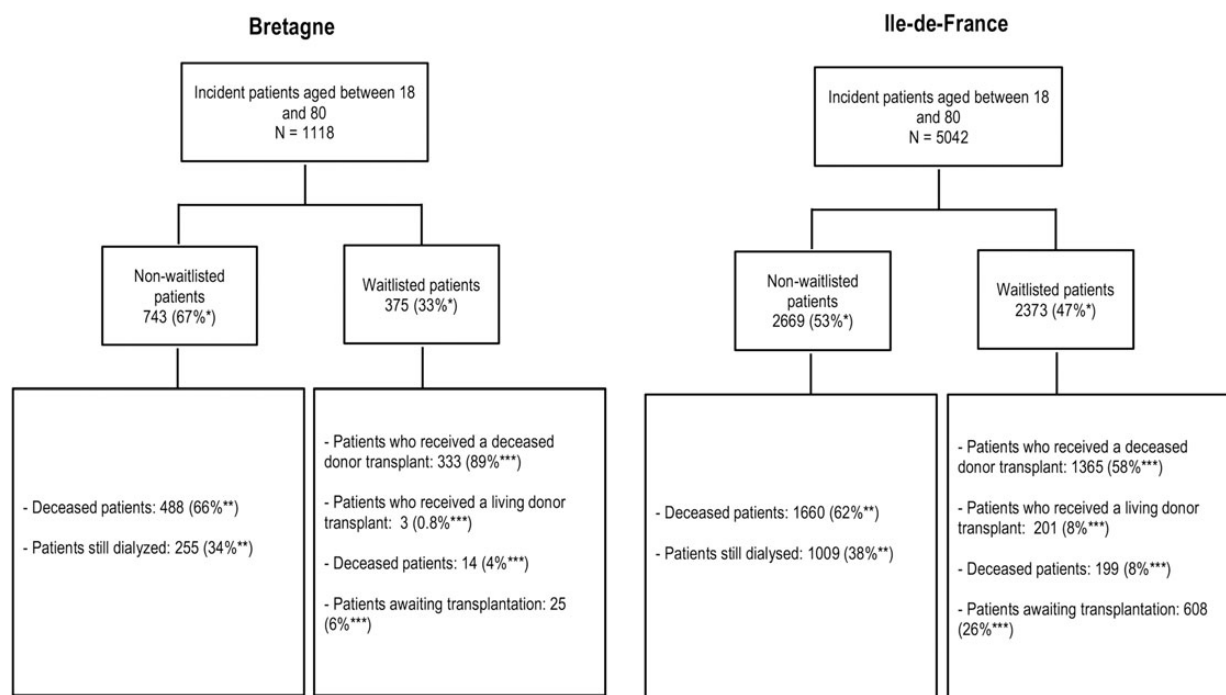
Bretagne

Incident patients aged between 18 and 80
N = 1118

Non-waitlisted patients
743 (67%*)

Waitlisted patients
375 (33%*)

- Deceased patients: 488 (66%**)

- Patients still dialyzed: 255 (34%**)

- Patients who received a deceased donor transplant: 333 (89%***)

- Patients who received a living donor transplant: 3 (0.8%***)

- Deceased patients: 14 (4%***)

- Patients awaiting transplantation: 25 (6%***)

Ile-de-France

Incident patients aged between 18 and 80
N = 5042

Non-waitlisted patients
2669 (53%*)

Waitlisted patients
2373 (47%*)

- Deceased patients: 1660 (62%**)

- Patients still dialysed: 1009 (38%**)

- Patients who received a deceased donor transplant: 1365 (58%***)

- Patients who received a living donor transplant: 201 (8%***)

- Deceased patients: 199 (8%***)

- Patients awaiting transplantation: 608 (26%***)